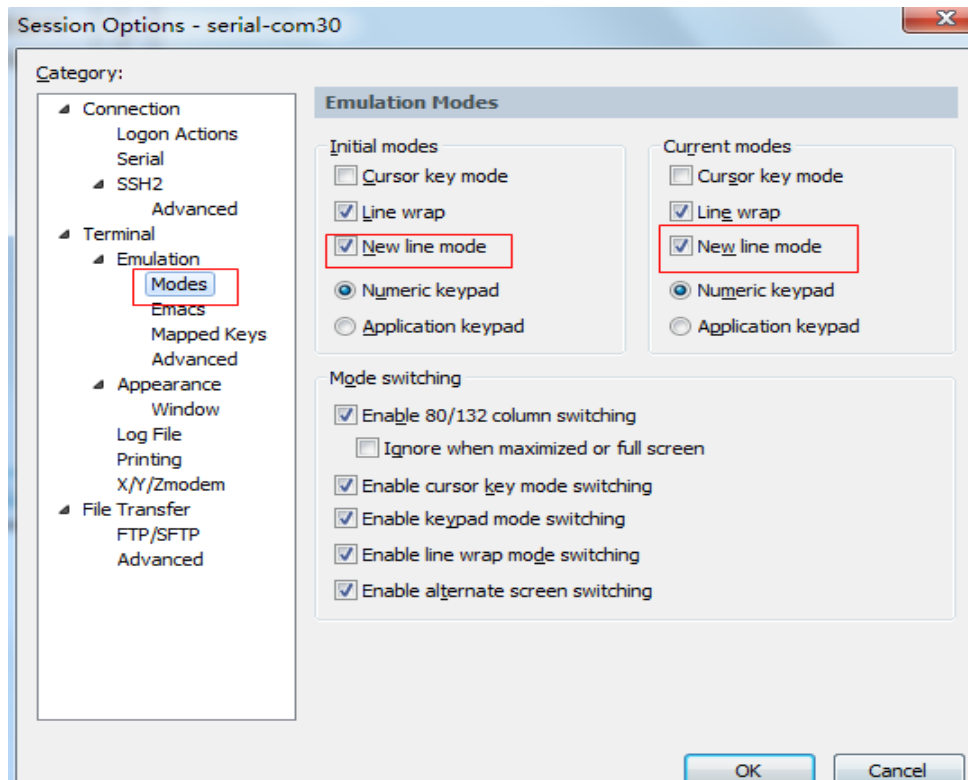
Session Options - serial-com30

Category:

Connection
Logon Actions
Serial
SSH2
Advanced
Terminal
Emulation
Modes
Emacs
Mapped Keys
Advanced
Appearance
Window
Log File
Printing
X/Y/Zmodem
File Transfer
FTP/SFTP
Advanced

Emulation Modes

Initial modes
Cursor key mode
Line wrap
New line mode
Numeric keypad
Application keypad

Current modes
Cursor key mode
Line wrap
New line mode
Numeric keypad
Application keypad

Mode switching
Enable 80/132 column switching
Ignore when maximized or full screen
Enable cursor key mode switching
Enable keypad mode switching
Enable line wrap mode switching
Enable alternate screen switching

OK
Cancel